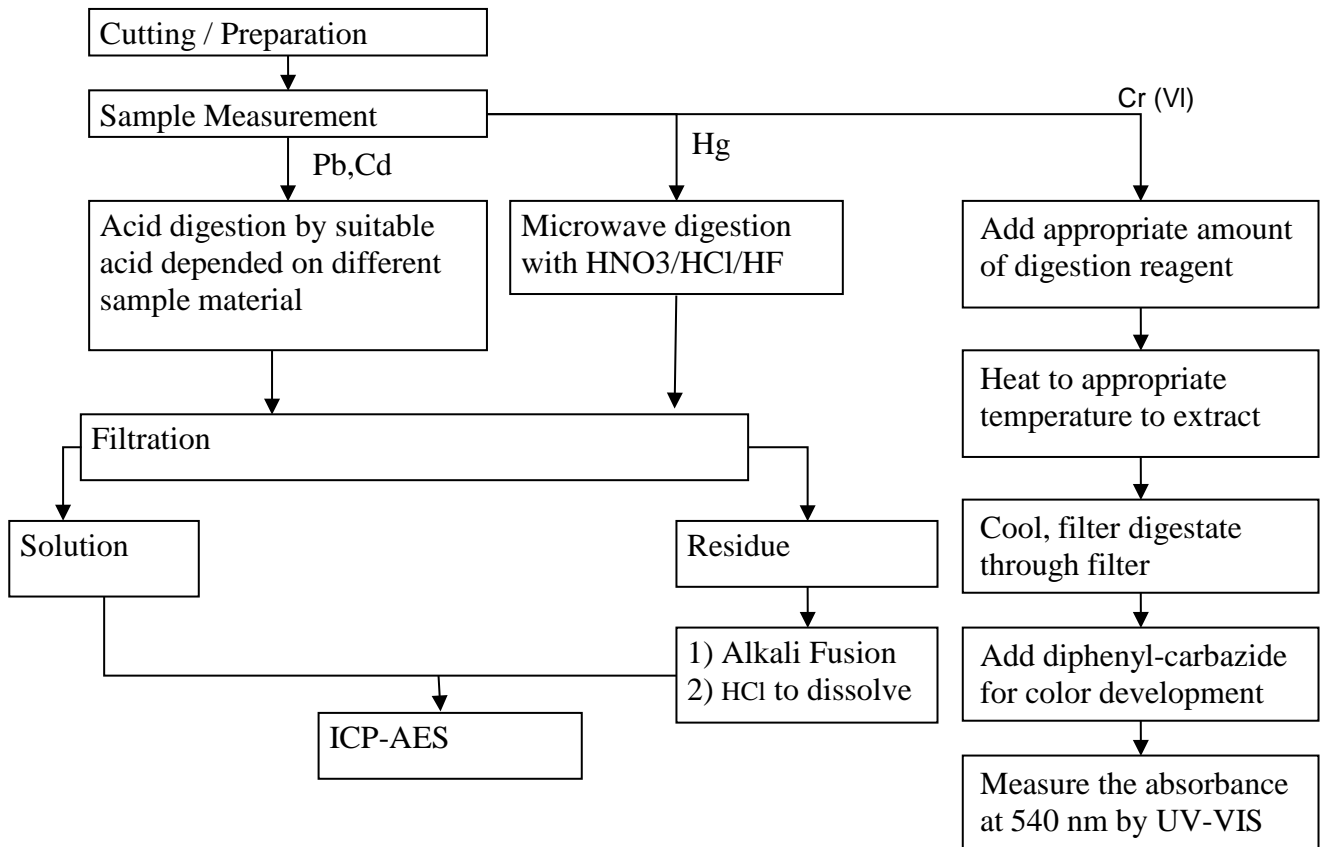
Cutting / Preparation

Sample Measurement

Cr (VI)

Pb,Cd

Hg

Acid digestion by suitable acid depended on different sample material

Microwave digestion with HNO3/HCl/HF

Add appropriate amount of digestion reagent

Heat to appropriate temperature to extract

Filtration

Solution

Residue

Cool, filter digestate through filter

1) Alkali Fusion
2) HCl to dissolve

Add diphenyl-carbazide for color development

ICP-AES

Measure the absorbance at 540 nm by UV-VIS